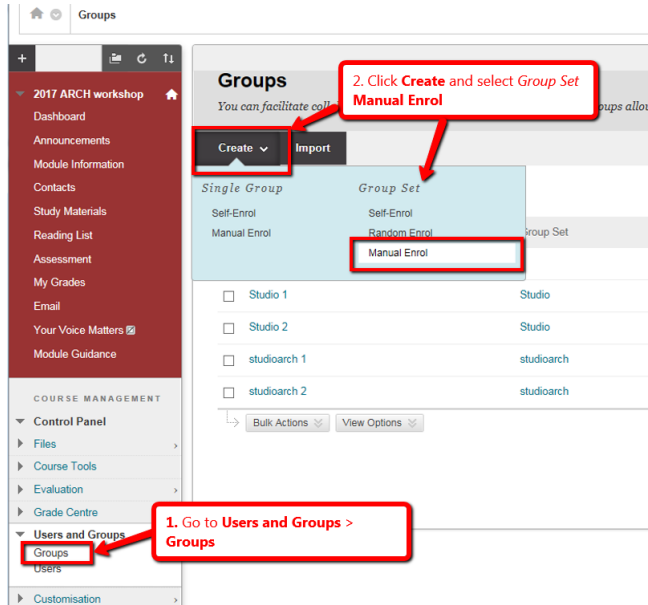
Groups

2017 ARCH workshop
Dashboard
Announcements
Module Information
Contacts
Study Materials
Reading List
Assessment
My Grades
Email
Your Voice Matters
Module Guidance

COURSE MANAGEMENT
Control Panel
Files
Course Tools
Evaluation
Grade Centre
Users and Groups
Groups
Users
Customisation

Groups
You can facilitate coll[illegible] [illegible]oups allo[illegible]

2. Click **Create** and select *Group Set* **Manual Enrol**

Create
Import

Single Group
Self-Enrol
Manual Enrol

Group Set
Self-Enrol
Random Enrol
Manual Enrol

Group Set

| | |
|---|---|
| Studio 1 | Studio |
| Studio 2 | Studio |
| studioarch 1 | studioarch |
| studioarch 2 | studioarch |

Bulk Actions
View Options

1. Go to **Users and Groups** > **Groups**